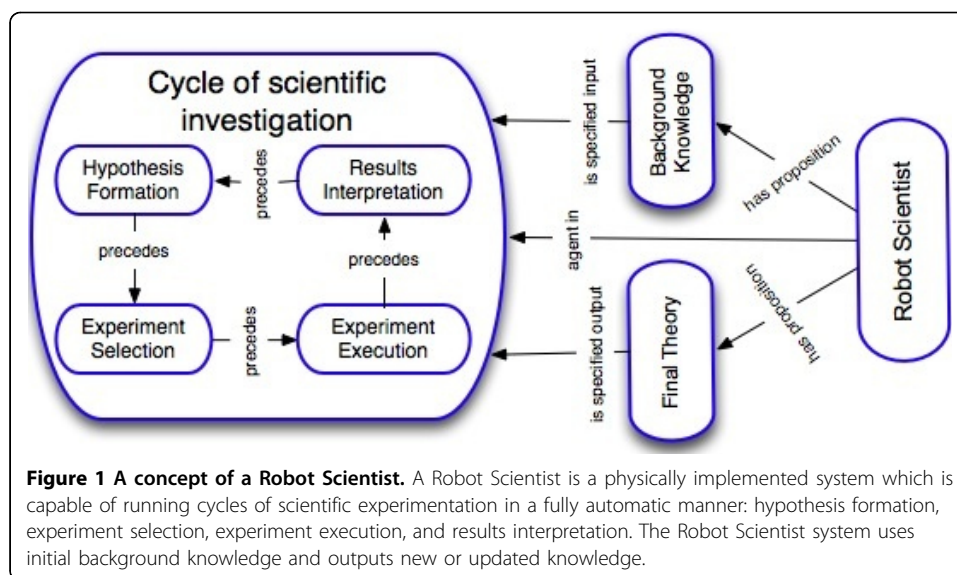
Cycle of scientific investigation

Hypothesis Formation

precedes

Results Interpretation

precedes

precedes

Experiment Selection

precedes

Experiment Execution

is specified input

Background Knowledge

has proposition

Robot Scientist

agent in

has proposition

is specified output

Final Theory

**Figure 1 A concept of a Robot Scientist.** A Robot Scientist is a physically implemented system which is capable of running cycles of scientific experimentation in a fully automatic manner: hypothesis formation, experiment selection, experiment execution, and results interpretation. The Robot Scientist system uses initial background knowledge and outputs new or updated knowledge.